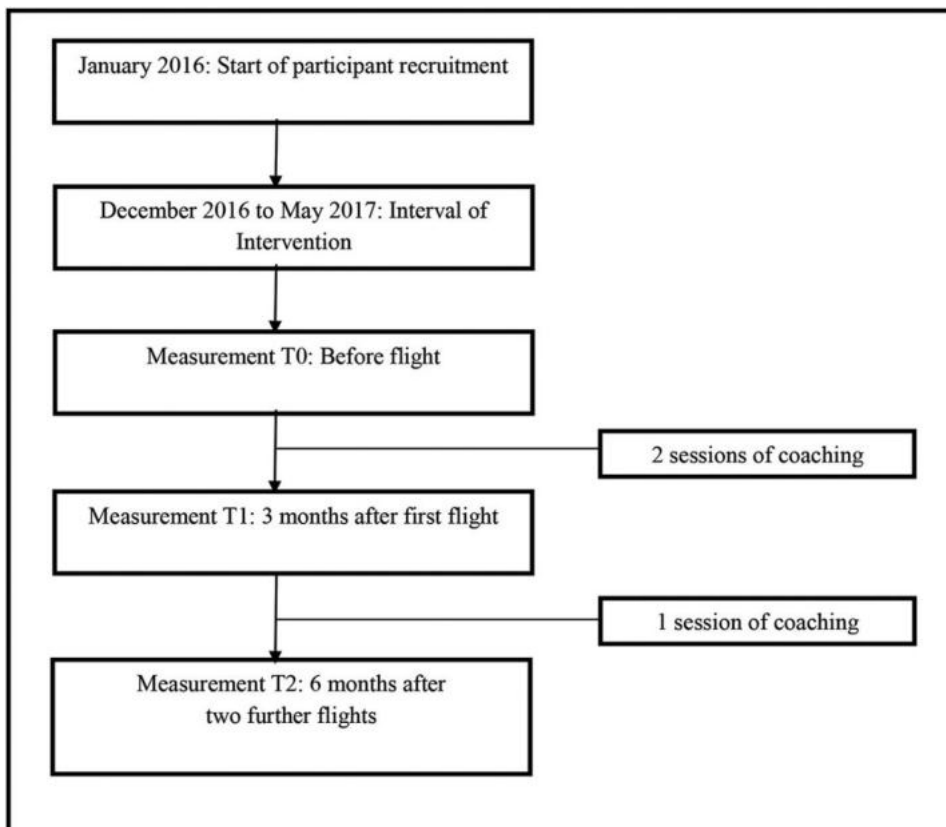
January 2016: Start of participant recruitment

December 2016 to May 2017: Interval of Intervention

Measurement T0: Before flight

2 sessions of coaching

Measurement T1: 3 months after first flight

1 session of coaching

Measurement T2: 6 months after two further flights